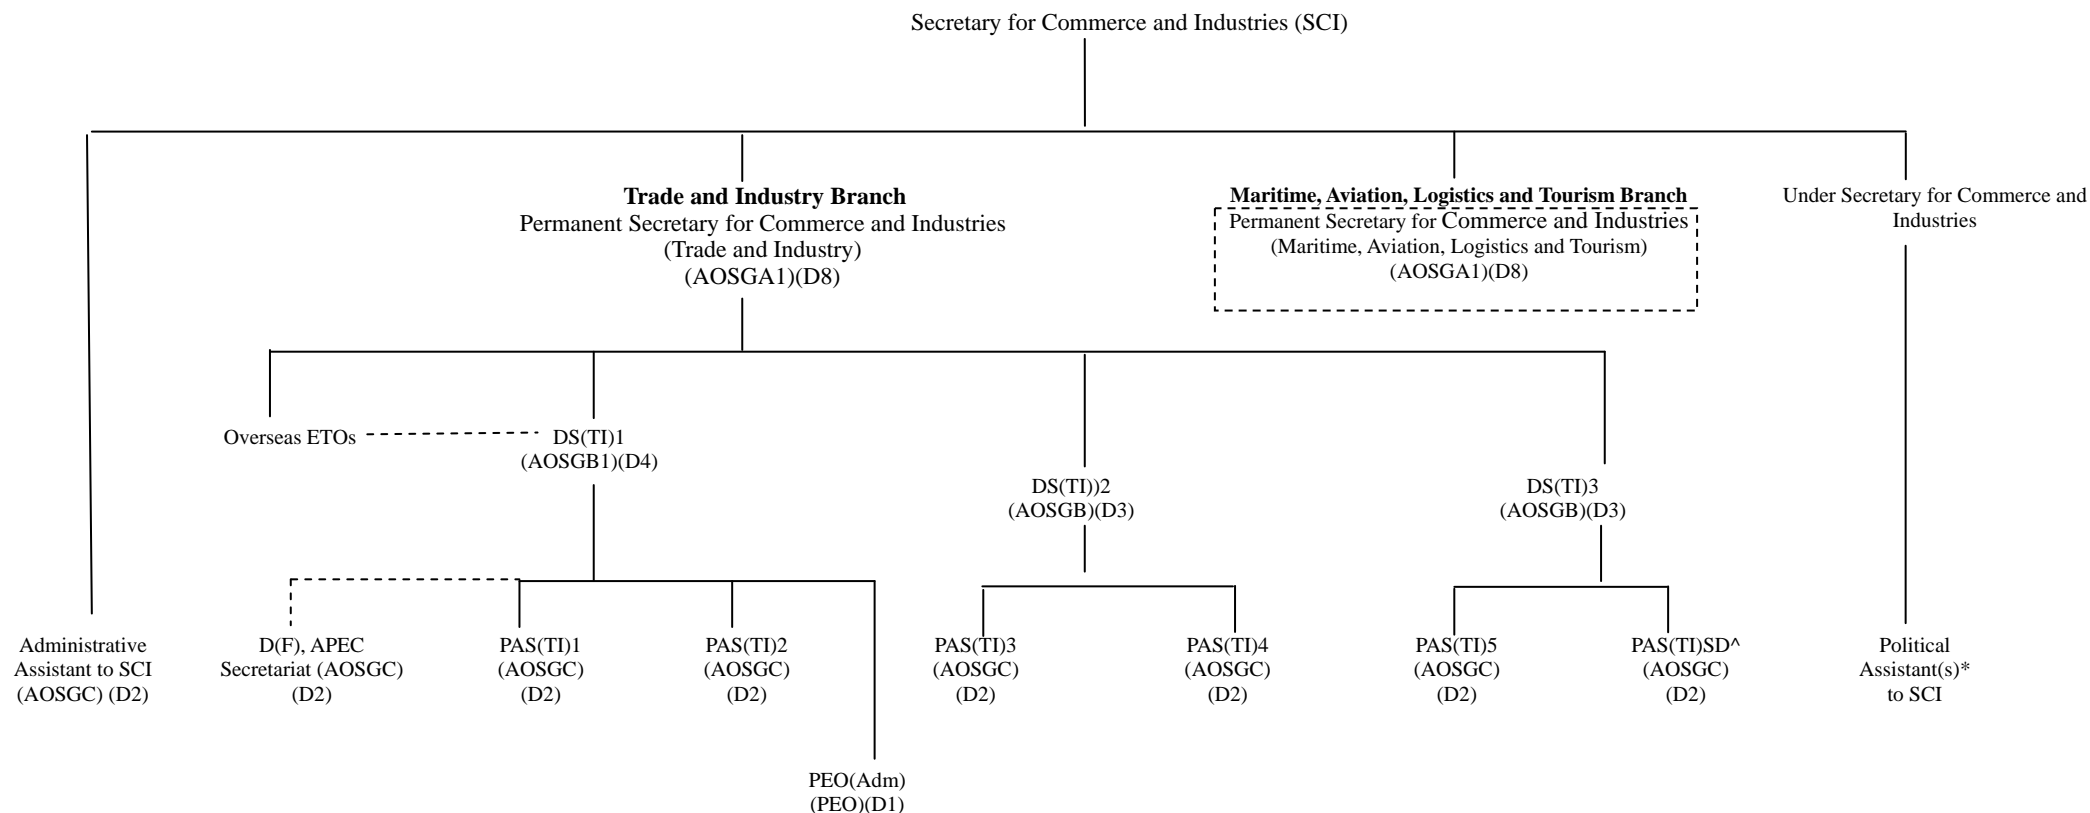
Secretary for Commerce and Industries (SCI)

Trade and Industry Branch
Permanent Secretary for Commerce and Industries (Trade and Industry) (AOSGA1)(D8)

Maritime, Aviation, Logistics and Tourism Branch
Permanent Secretary for Commerce and Industries (Maritime, Aviation, Logistics and Tourism) (AOSGA1)(D8)

Under Secretary for Commerce and Industries

Overseas ETOs

DS(TI)1 (AOSGB1)(D4)

DS(TI))2 (AOSGB)(D3)

DS(TI)3 (AOSGB)(D3)

Administrative Assistant to SCI (AOSGC) (D2)

D(F), APEC Secretariat (AOSGC) (D2)

PAS(TI)1 (AOSGC) (D2)

PAS(TI)2 (AOSGC) (D2)

PAS(TI)3 (AOSGC) (D2)

PAS(TI)4 (AOSGC) (D2)

PAS(TI)5 (AOSGC) (D2)

PAS(TI)SD^ (AOSGC) (D2)

Political Assistant(s)* to SCI

PEO(Adm) (PEO)(D1)